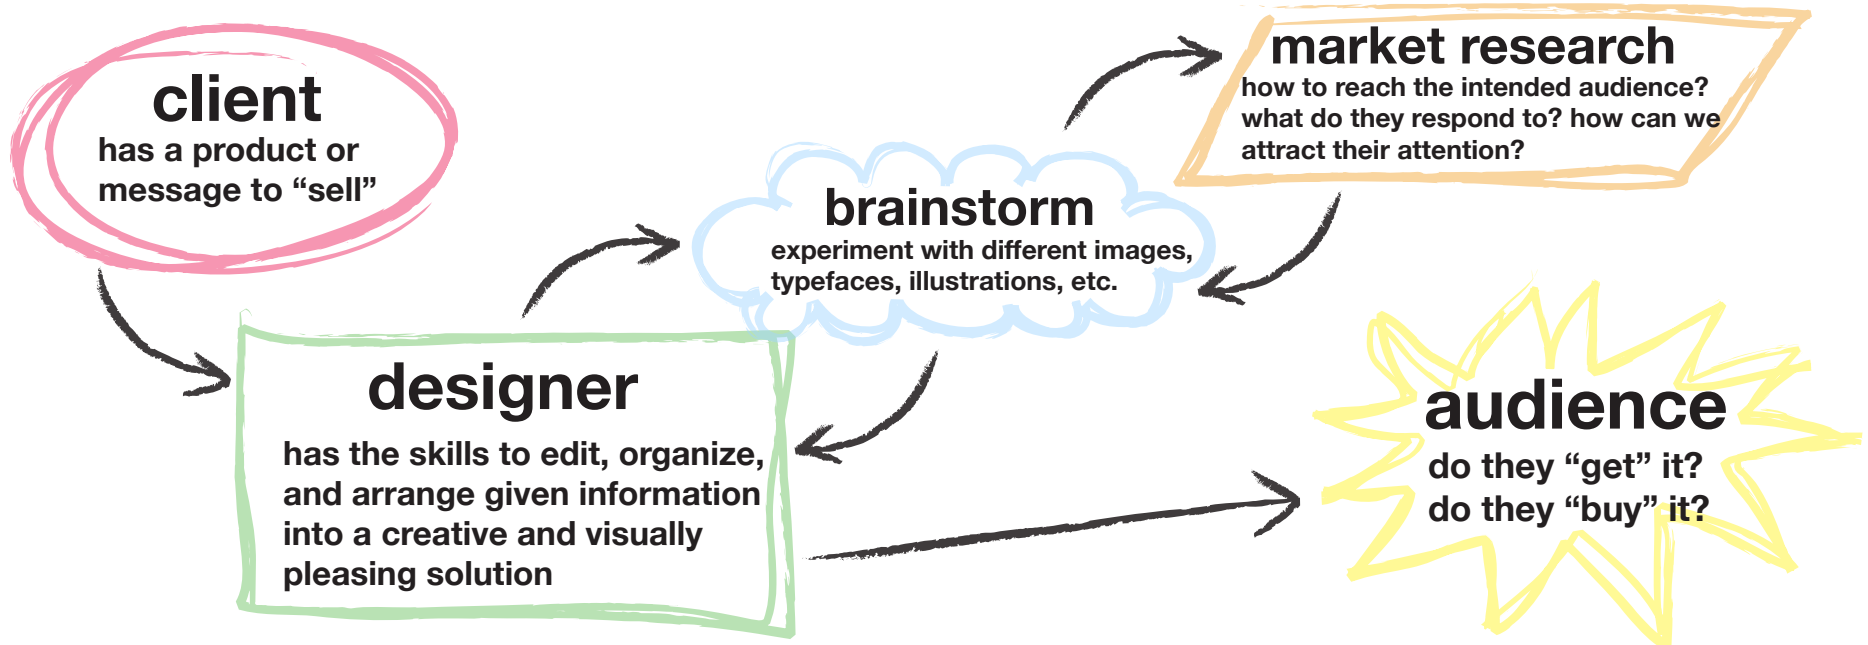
client
has a product or message to “sell”

brainstorm
experiment with different images, typefaces, illustrations, etc.

market research
how to reach the intended audience? what do they respond to? how can we attract their attention?

designer
has the skills to edit, organize, and arrange given information into a creative and visually pleasing solution

audience
do they “get” it?
do they “buy” it?